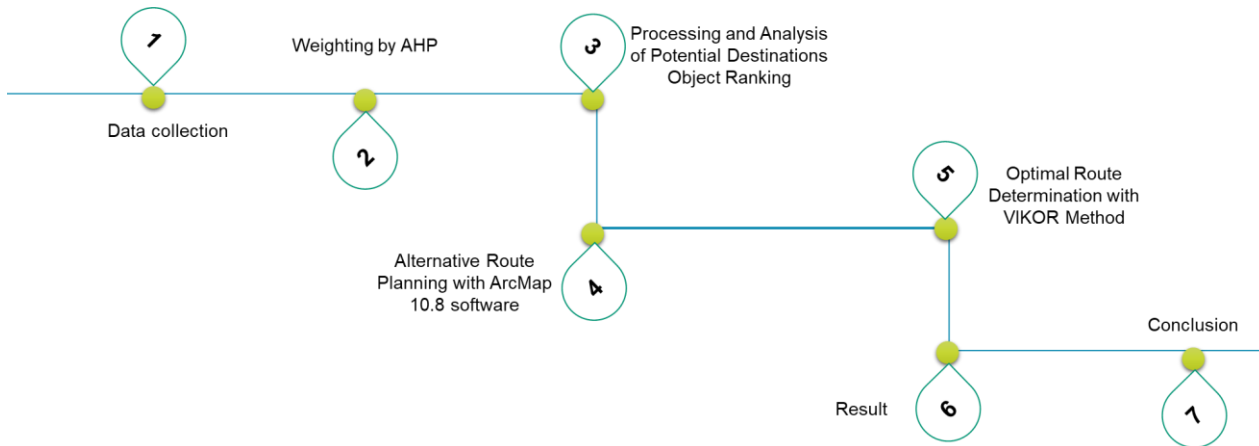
1

Data collection

Weighting by AHP

2

3

Processing and Analysis of Potential Destinations Object Ranking

Alternative Route Planning with ArcMap 10.8 software

4

5

Optimal Route Determination with VIKOR Method

Result

6

Conclusion

7